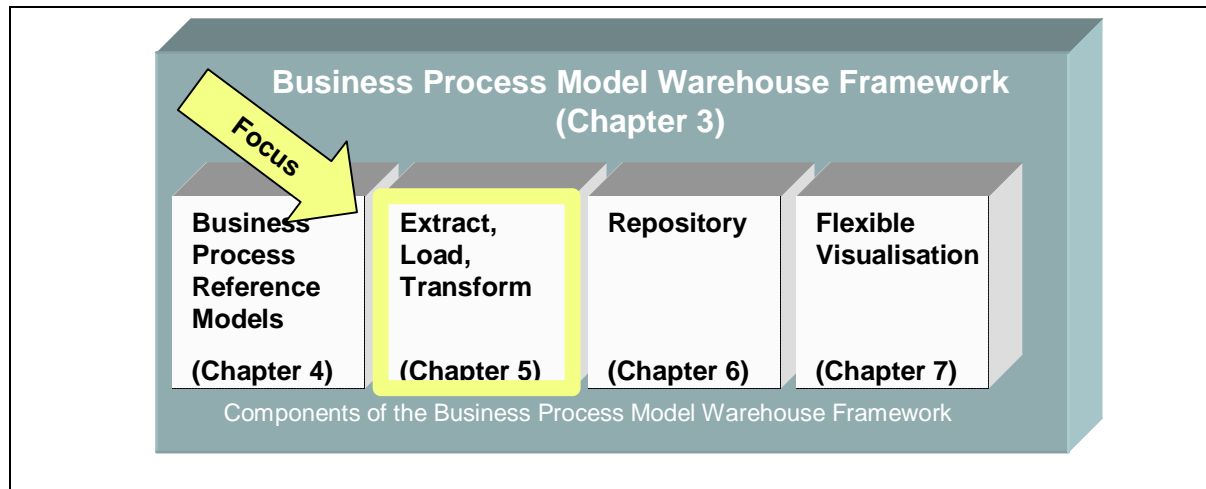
Business Process Model Warehouse Framework
(Chapter 3)

Focus

Business Process Reference Models

(Chapter 4)

Extract, Load, Transform

(Chapter 5)

Repository

(Chapter 6)

Flexible Visualisation

(Chapter 7)

Components of the Business Process Model Warehouse Framework